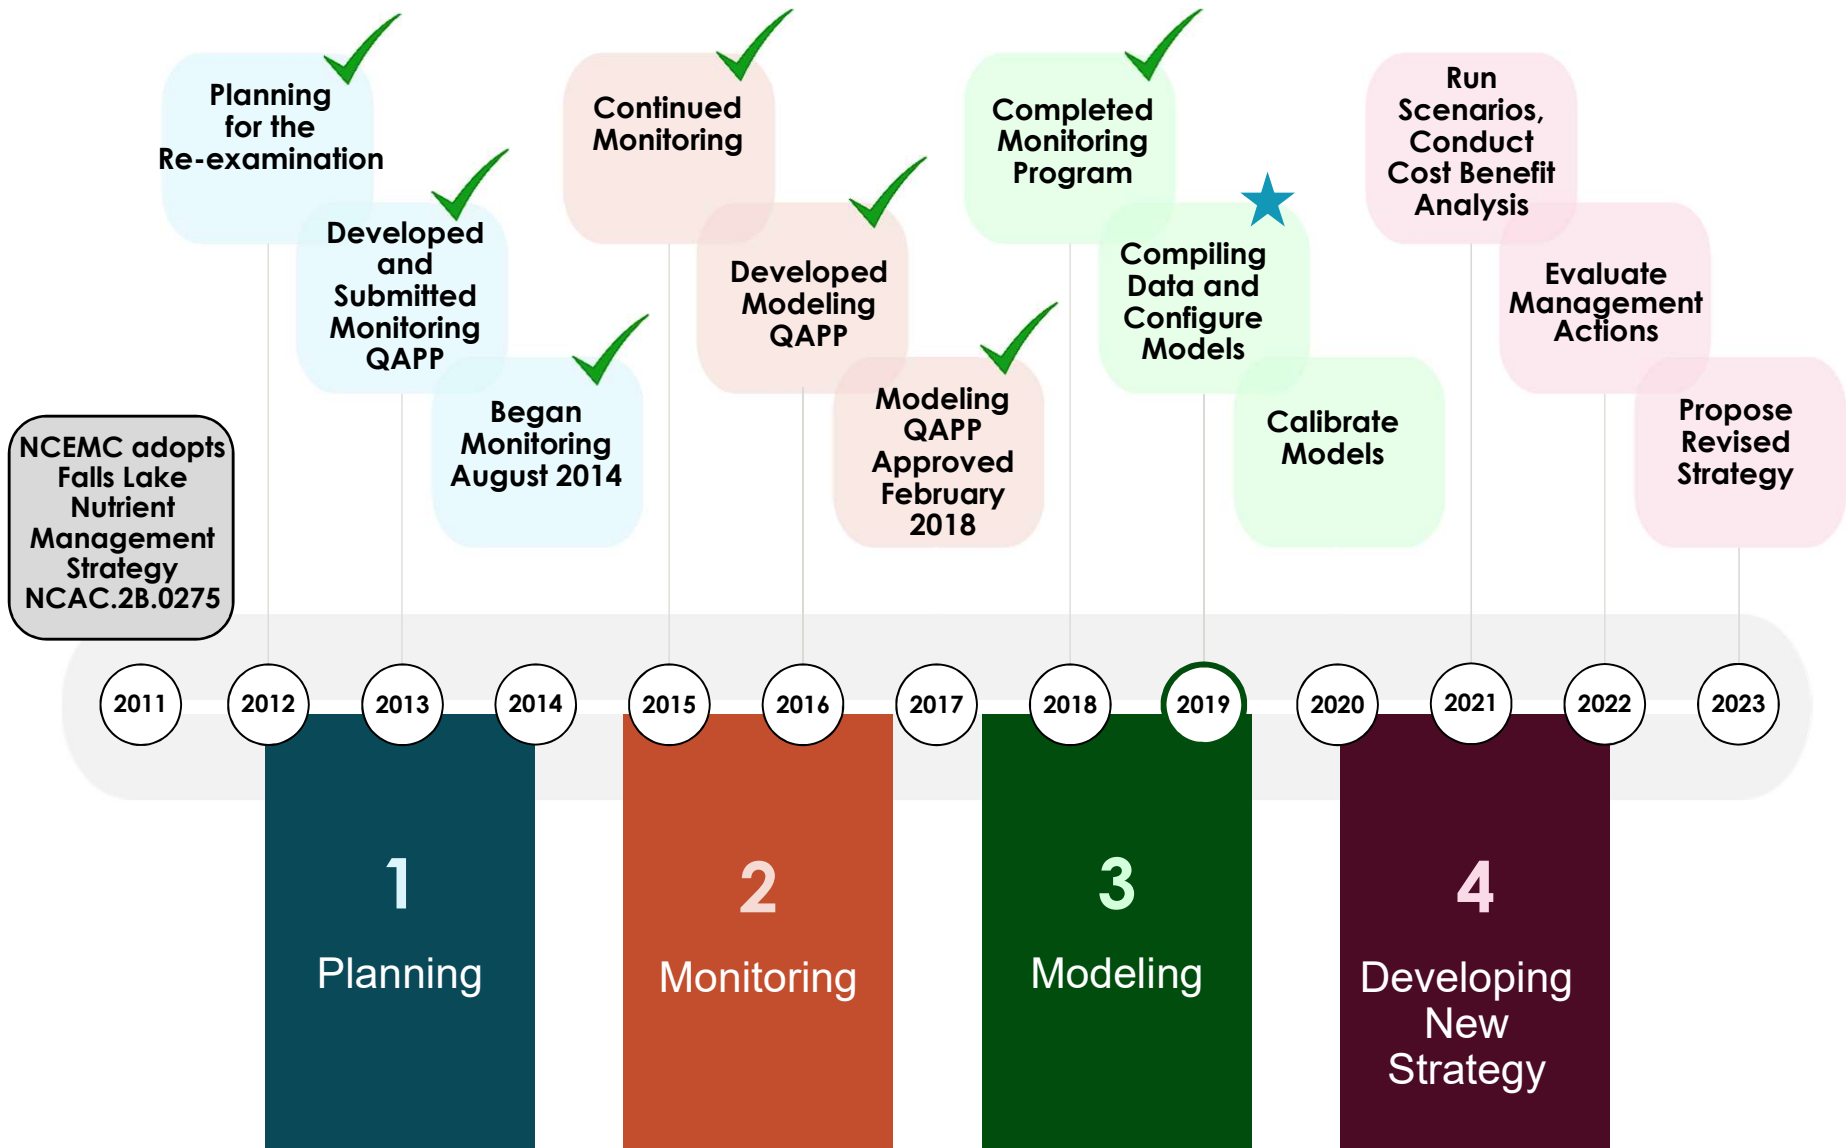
NCEMC adopts Falls Lake Nutrient Management Strategy NCAC.2B.0275

Planning for the Re-examination

Developed and Submitted Monitoring QAPP

Began Monitoring August 2014

Continued Monitoring

Developed Modeling QAPP

Modeling QAPP Approved February 2018

Completed Monitoring Program

Compiling Data and Configure Models

Calibrate Models

Run Scenarios, Conduct Cost Benefit Analysis

Evaluate Management Actions

Propose Revised Strategy

2011 2012 2013 2014 2015 2016 2017 2018 2019 2020 2021 2022 2023

1
Planning

2
Monitoring

3
Modeling

4
Developing New Strategy